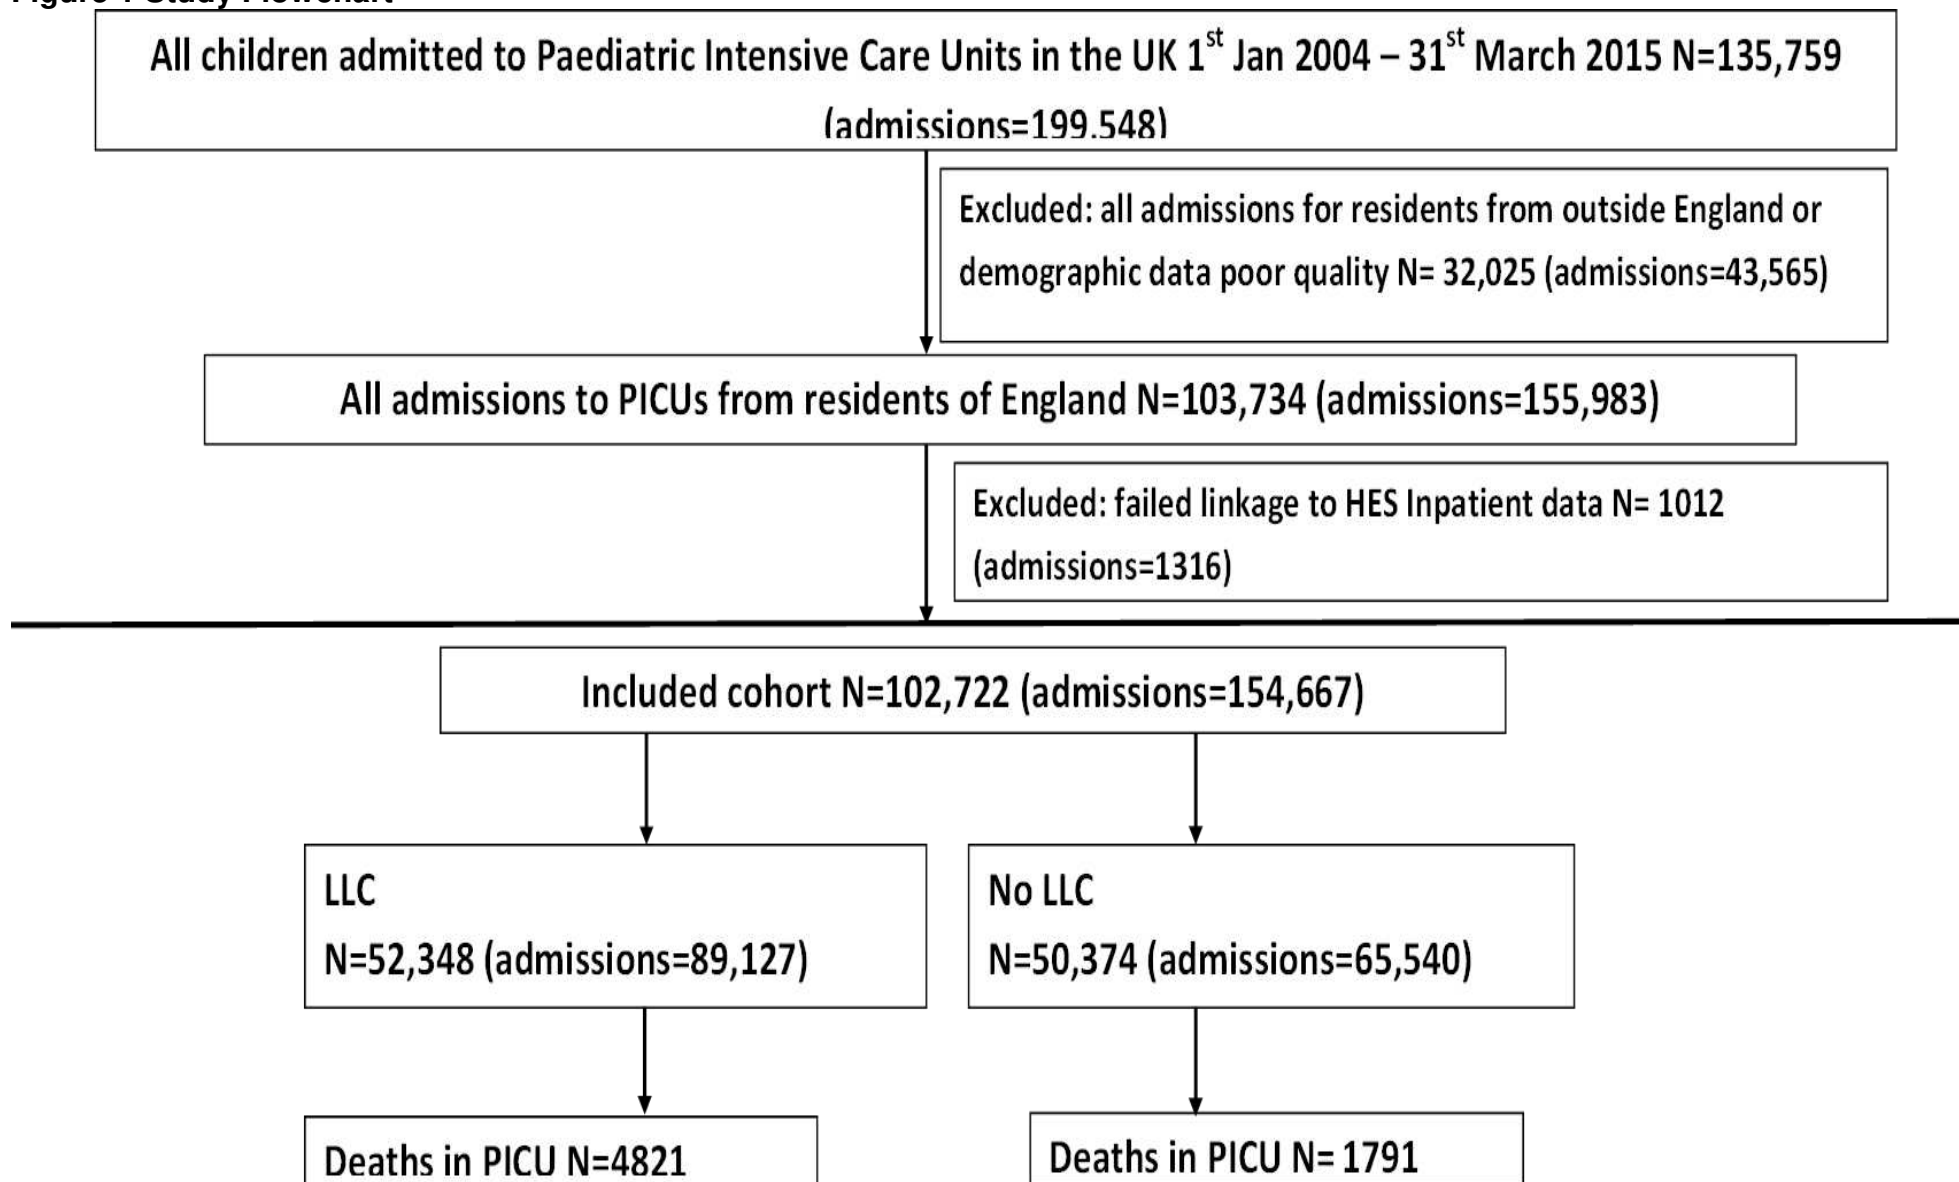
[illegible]

All children admitted to Paediatric Intensive Care Units in the UK $1^{st}$ Jan 2004 – $31^{st}$ March 2015 N=135,759 (admissions=199,548)

Excluded: all admissions for residents from outside England or demographic data poor quality N= 32,025 (admissions=43,565)

All admissions to PICUs from residents of England N=103,734 (admissions=155,983)

Excluded: failed linkage to HES Inpatient data N= 1012 (admissions=1316)

Included cohort N=102,722 (admissions=154,667)

LLC
N=52,348 (admissions=89,127)

No LLC
N=50,374 (admissions=65,540)

Deaths in PICU N=4821

Deaths in PICU N= 1791